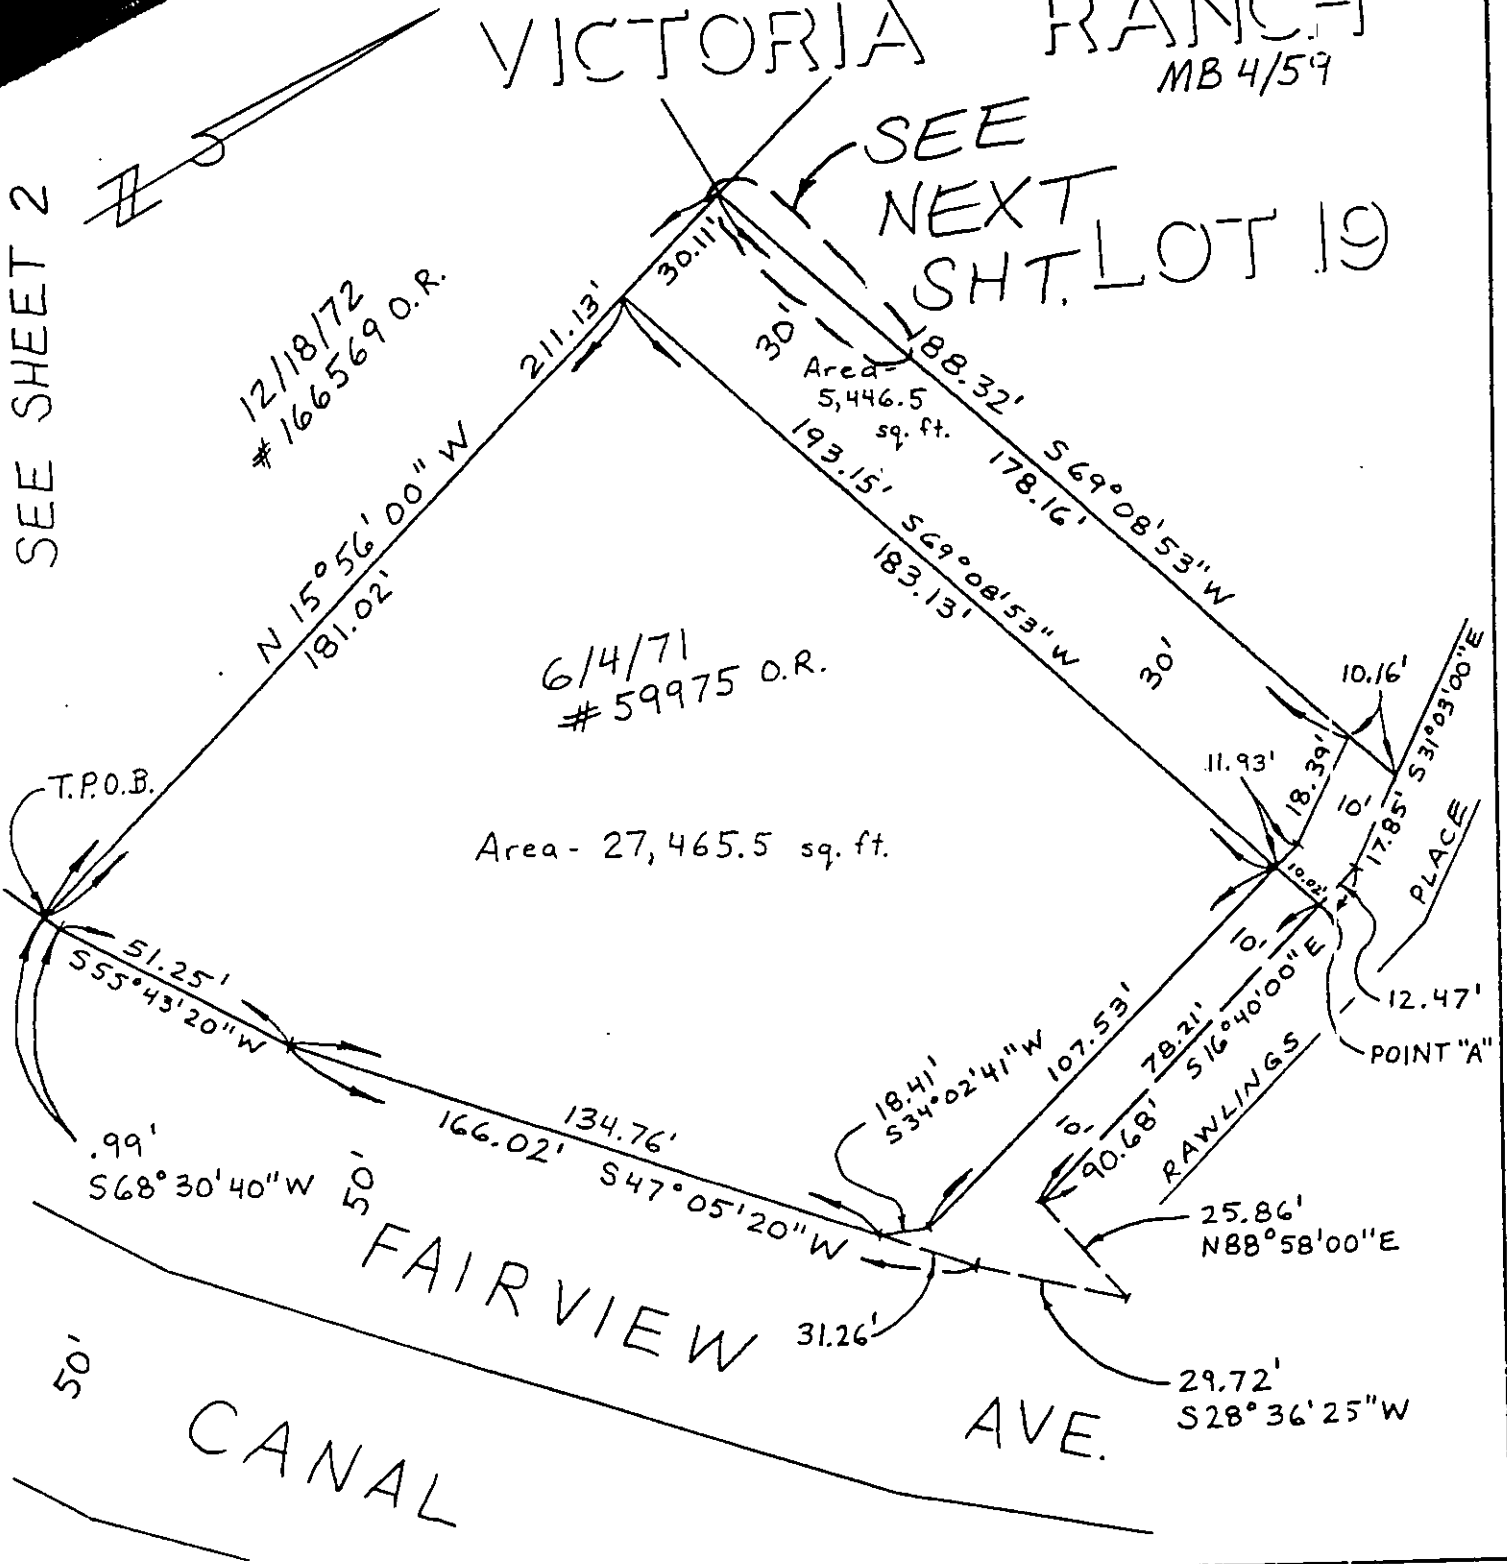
VICTORIA RANCH
MB 4/59

SEE NEXT SHT.

LOT 19

SEE SHEET 2

N

12/18/72
#166569 O.R.

211.13'

30.11'

30'

Area-
5,446.5
sq. ft.

188.32'

178.16'

S69°08'53"W

193.15'

S69°08'53"W

183.13'

30'

N15°56'00"W
181.02'

6/4/71
#59975 O.R.

10.16'

S31°03'00"E

T.P.O.B.

11.93'

18.39'

10'

17.85'

PLACE

Area - 27,465.5 sq. ft.

10.02'

51.25'
S55°43'20"W

10'

12.47'

S16°40'00"E

78.21'

107.53'

POINT "A"

S34°02'41"W

18.41'

RAWLINGS

.99'
S68°30'40"W

50'

134.76'

166.02'

S47°05'20"W

10'

90.68'

25.86'
N88°58'00"E

FAIRVIEW

31.26'

29.72'
S28°36'25"W

50'

CANAL

AVE.